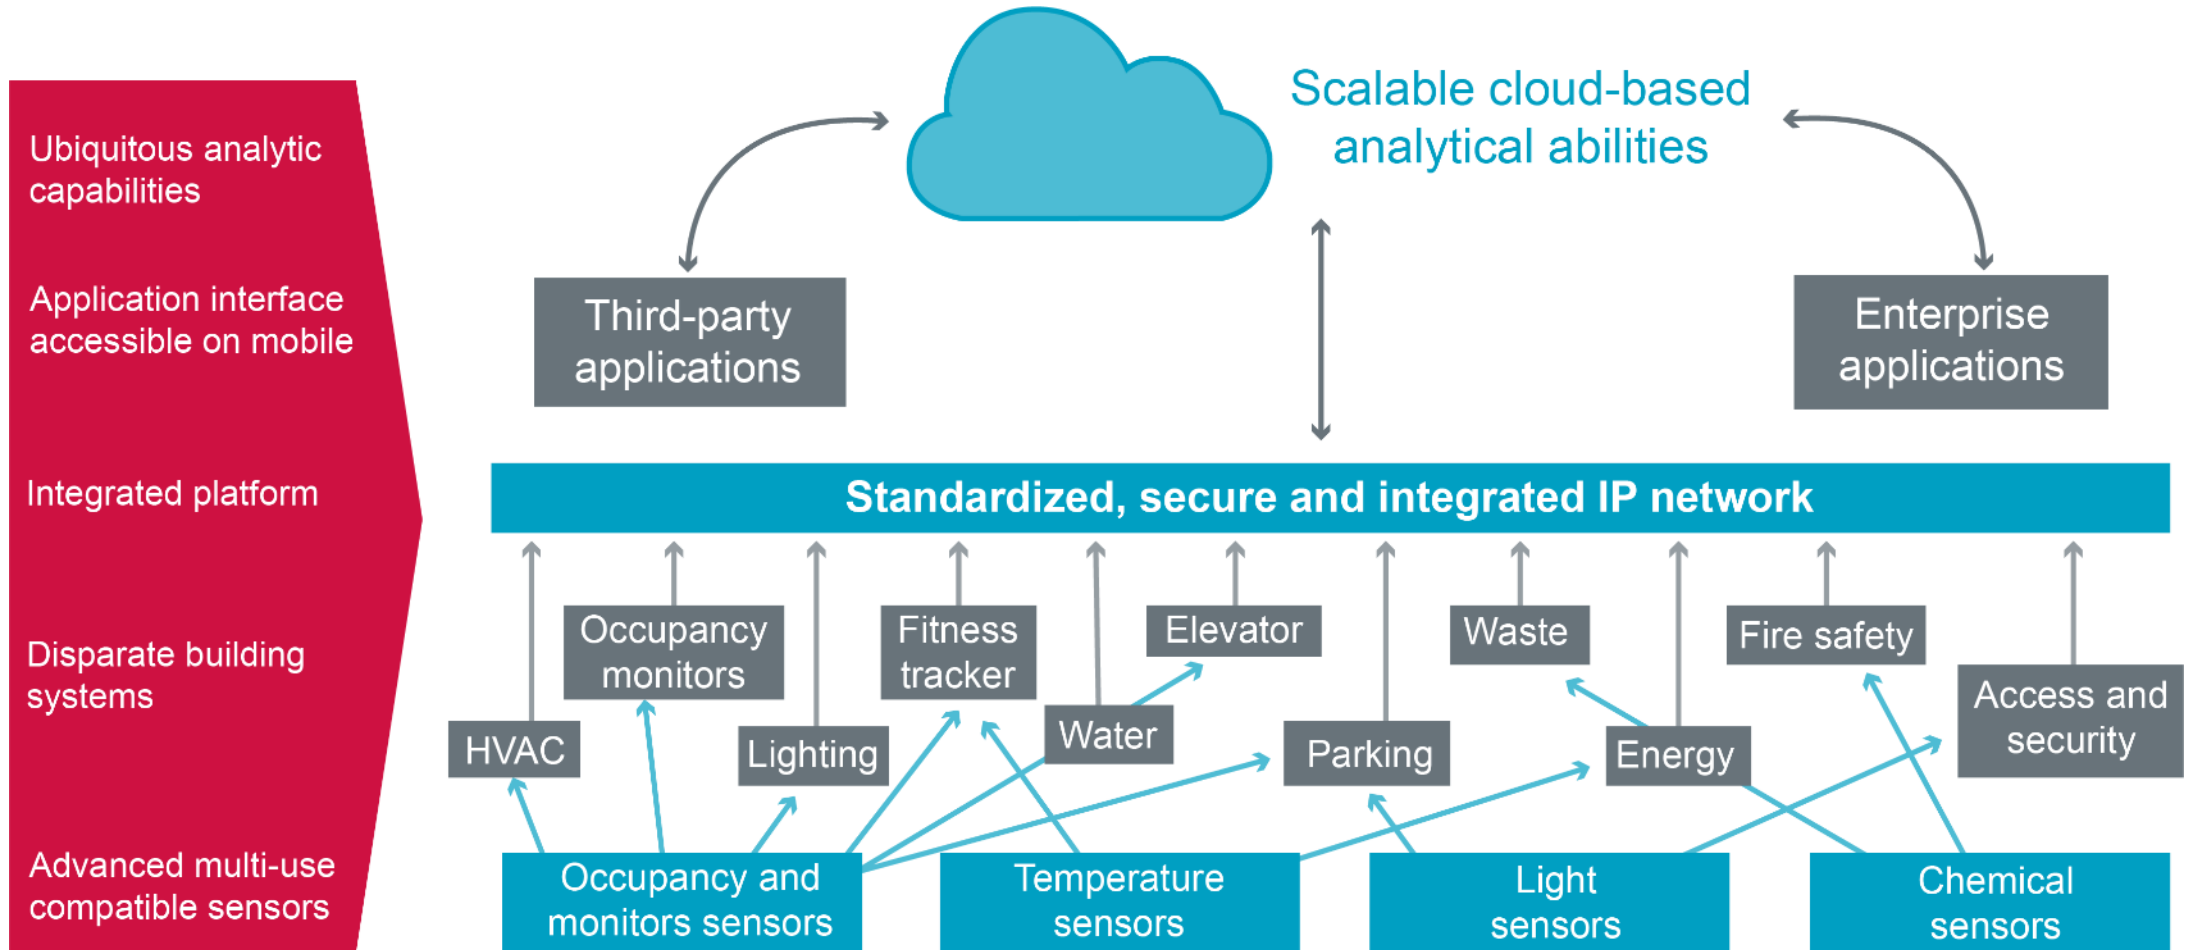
Ubiquitous analytic capabilities

Application interface accessible on mobile

Integrated platform

Disparate building systems

Advanced multi-use compatible sensors

Scalable cloud-based analytical abilities

Third-party applications

Enterprise applications

Standardized, secure and integrated IP network

Occupancy monitors

Fitness tracker

Elevator

Waste

Fire safety

HVAC

Lighting

Water

Parking

Energy

Access and security

Occupancy and monitors sensors

Temperature sensors

Light sensors

Chemical sensors